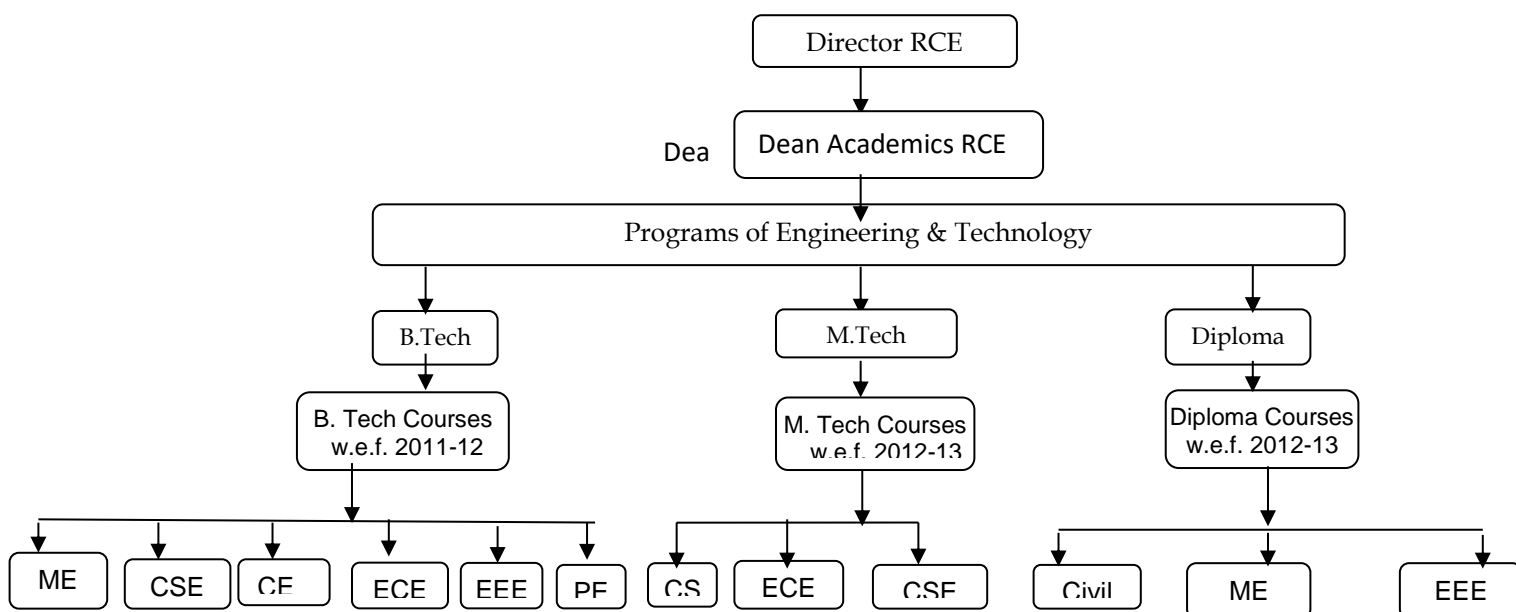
Director RCE

Dea

Dean Academics RCE

Programs of Engineering & Technology

B.Tech

M.Tech

Diploma

B. Tech Courses w.e.f. 2011-12

M. Tech Courses w.e.f. 2012-13

Diploma Courses w.e.f. 2012-13

ME

CSE

CE

ECE

EEE

PE

CS

ECE

CSE

Civil

ME

EEE